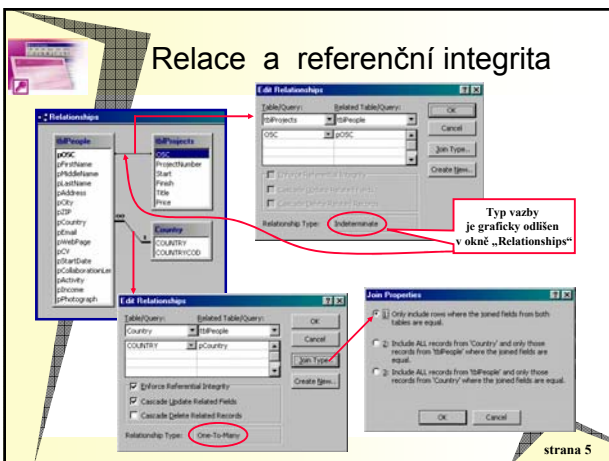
Relace a referenční integrita

Relationships

tblPeople
pOSC
pFirstName
pMiddleName
pLastName
pAddress
pCity
pZIP
pCountry
pEmail
pWebPage
pCY
pStartDate
pCollaborationLe
pActivity
pIncome
pPhotograph

tblProjects
OSC
ProjectNumber
Start
Finish
Title
Price

Country
COUNTRY
COUNTRYCOD

Edit Relationships
Table/Query: tblProjects
Related Table/Query: tblPeople
OSC | pOSC
OK
Cancel
Join Type...
Create New...
Enforce Referential Integrity
Cascade Update Related Fields
Cascade Delete Related Records
Relationship Type: Indeterminate

Typ vazby je graficky odlišen v okně „Relationships“

Edit Relationships
Table/Query: Country
Related Table/Query: tblPeople
COUNTRY | pCountry
OK
Cancel
Join Type...
Create New...
Enforce Referential Integrity
Cascade Update Related Fields
Cascade Delete Related Records
Relationship Type: One-To-Many

Join Properties
1: Only include rows where the joined fields from both tables are equal.
2: Include ALL records from 'Country' and only those records from 'tblPeople' where the joined fields are equal.
3: Include ALL records from 'tblPeople' and only those records from 'Country' where the joined fields are equal.
OK
Cancel

strana 5